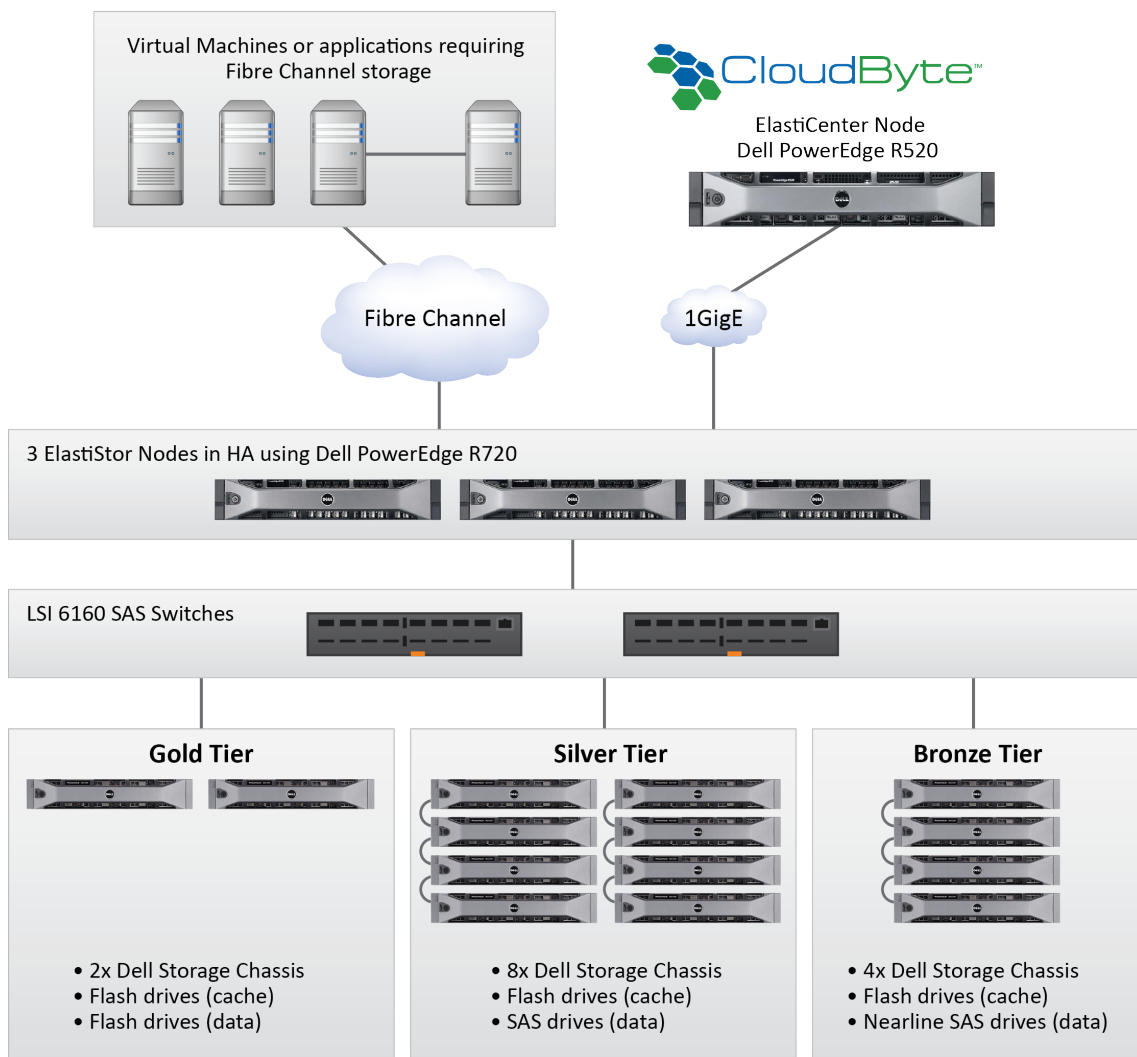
Virtual Machines or applications requiring Fibre Channel storage

CloudByte™

ElastiCenter Node
Dell PowerEdge R520

Fibre Channel

1GigE

3 ElastiStor Nodes in HA using Dell PowerEdge R720

LSI 6160 SAS Switches

Gold Tier

• 2x Dell Storage Chassis
• Flash drives (cache)
• Flash drives (data)

Silver Tier

• 8x Dell Storage Chassis
• Flash drives (cache)
• SAS drives (data)

Bronze Tier

• 4x Dell Storage Chassis
• Flash drives (cache)
• Nearline SAS drives (data)